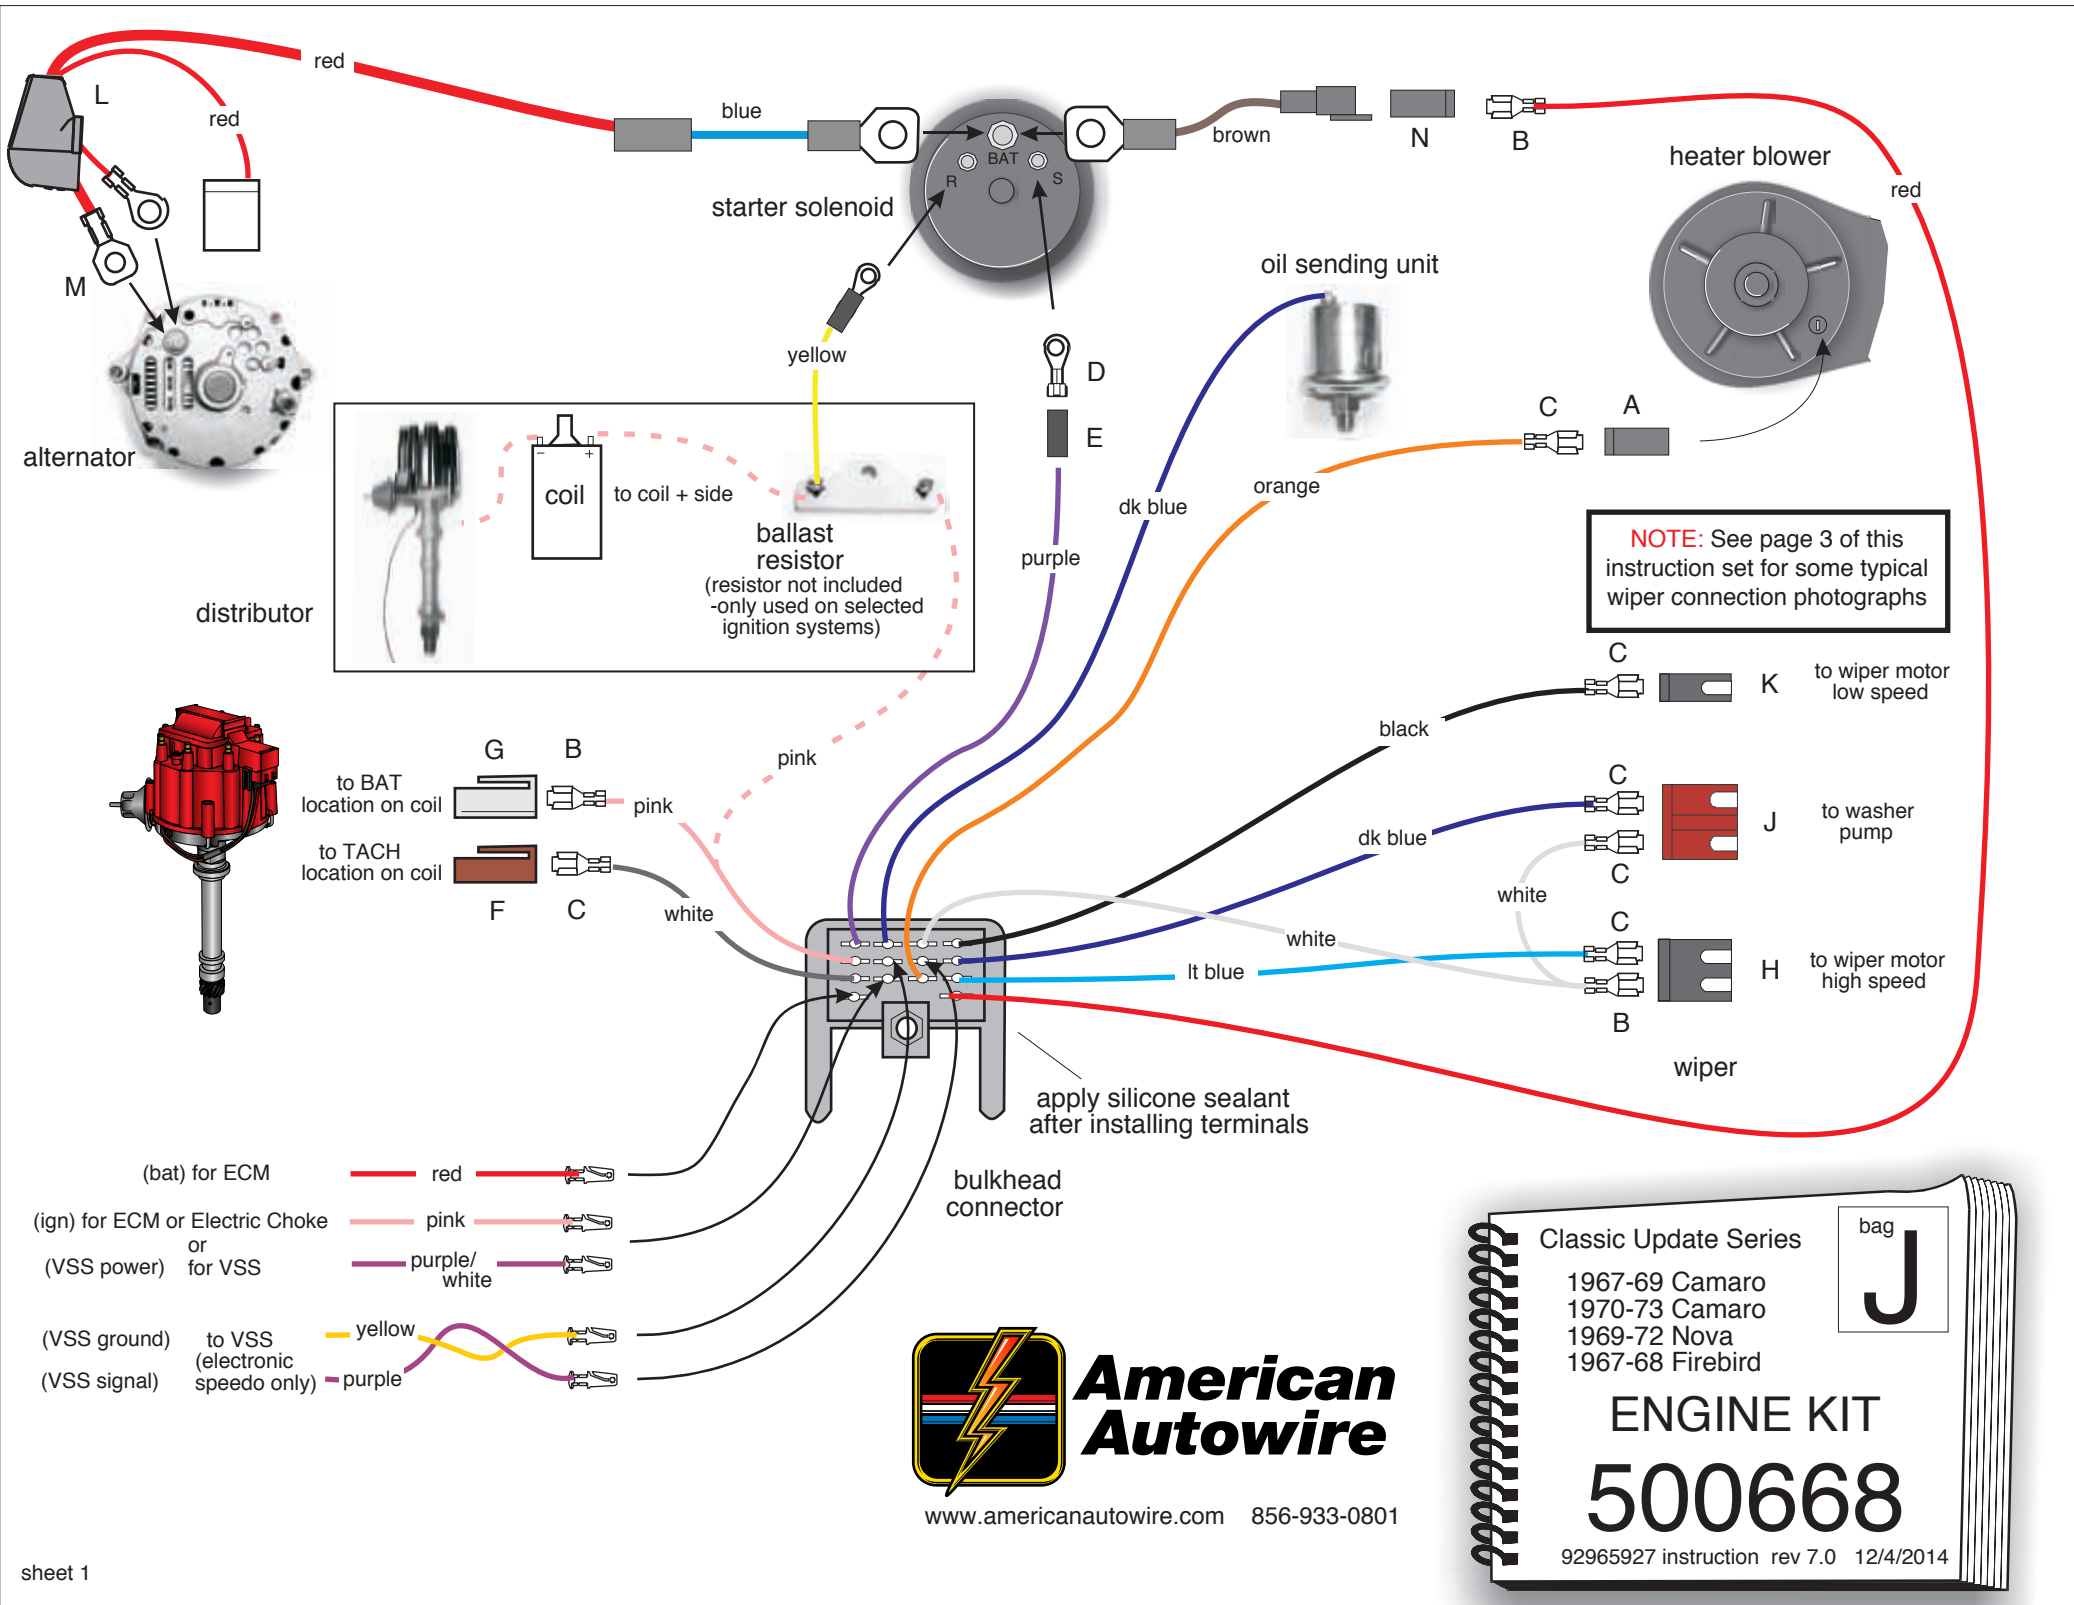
red

L

red

M

alternator

blue

BAT

R

S

starter solenoid

brown

N

B

heater blower

red

yellow

oil sending unit

D

E

C

A

coil

to coil + side

ballast resistor

(resistor not included -only used on selected ignition systems)

distributor

dk blue

orange

purple

NOTE: See page 3 of this instruction set for some typical wiper connection photographs

C

K

to wiper motor low speed

black

G

B

to BAT location on coil

pink

pink

to TACH location on coil

F

C

white

C

J

to washer pump

dk blue

white

C

white

C

lt blue

H

to wiper motor high speed

B

wiper

apply silicone sealant after installing terminals

bulkhead connector

(bat) for ECM

red

(ign) for ECM or Electric Choke

pink

or

(VSS power)

for VSS

purple/ white

(VSS ground)

to VSS (electronic speedo only)

yellow

(VSS signal)

purple

American Autowire

www.americanautowire.com 856-933-0801

Classic Update Series

bag

J

1967-69 Camaro
1970-73 Camaro
1969-72 Nova
1967-68 Firebird

ENGINE KIT

500668

92965927 instruction rev 7.0 12/4/2014

sheet 1